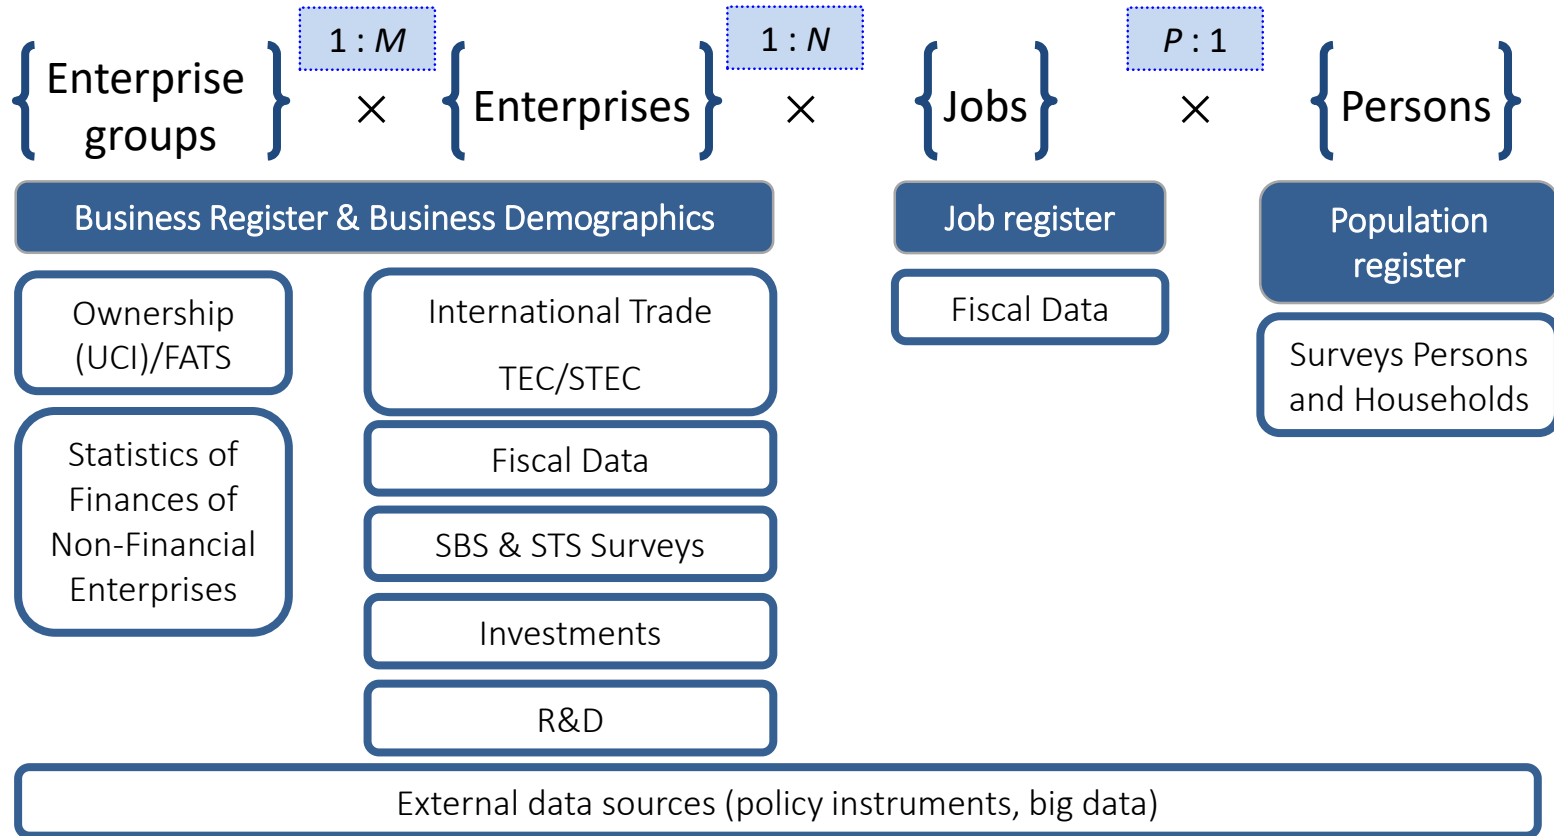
$\{$Enterprise groups$\}$ $1:M$ $\times$ $\{$Enterprises$\}$ $1:N$ $\times$ $\{$Jobs$\}$ $P:1$ $\times$ $\{$Persons$\}$

Business Register & Business Demographics

Ownership (UCI)/FATS

Statistics of Finances of Non-Financial Enterprises

International Trade

TEC/STEC

Fiscal Data

SBS & STS Surveys

Investments

R&D

Job register

Fiscal Data

Population register

Surveys Persons and Households

External data sources (policy instruments, big data)